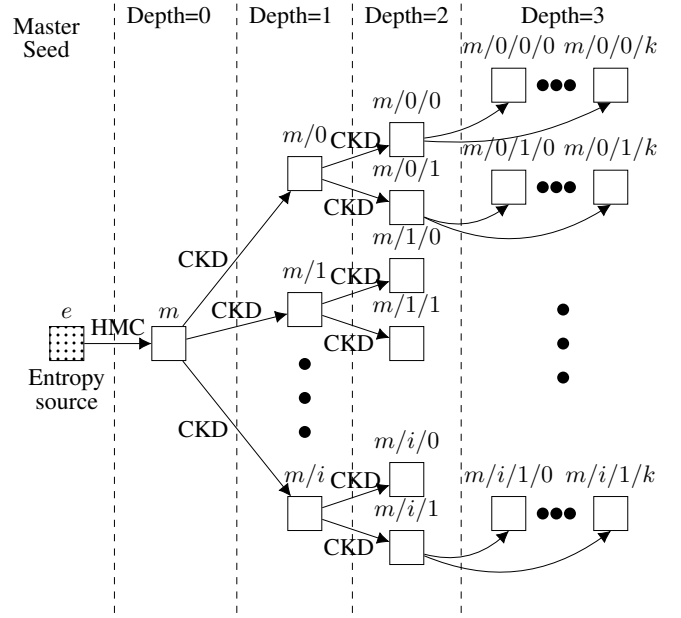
Master Seed

Depth=0

Depth=1

Depth=2

Depth=3

$m/0/0/0$ $m/0/0/k$

$m/0/0$

$m/0$ CKD

$m/0/1/0$ $m/0/1/k$

$m/0/1$

CKD

$m/1/0$

CKD

$m/1$ CKD

CKD

$m/1/1$

$e$

HMC

$m$

CKD

Entropy source

CKD

$m/i/0$

$m/i$ CKD

$m/i/1/0$ $m/i/1/k$

$m/i/1$

CKD